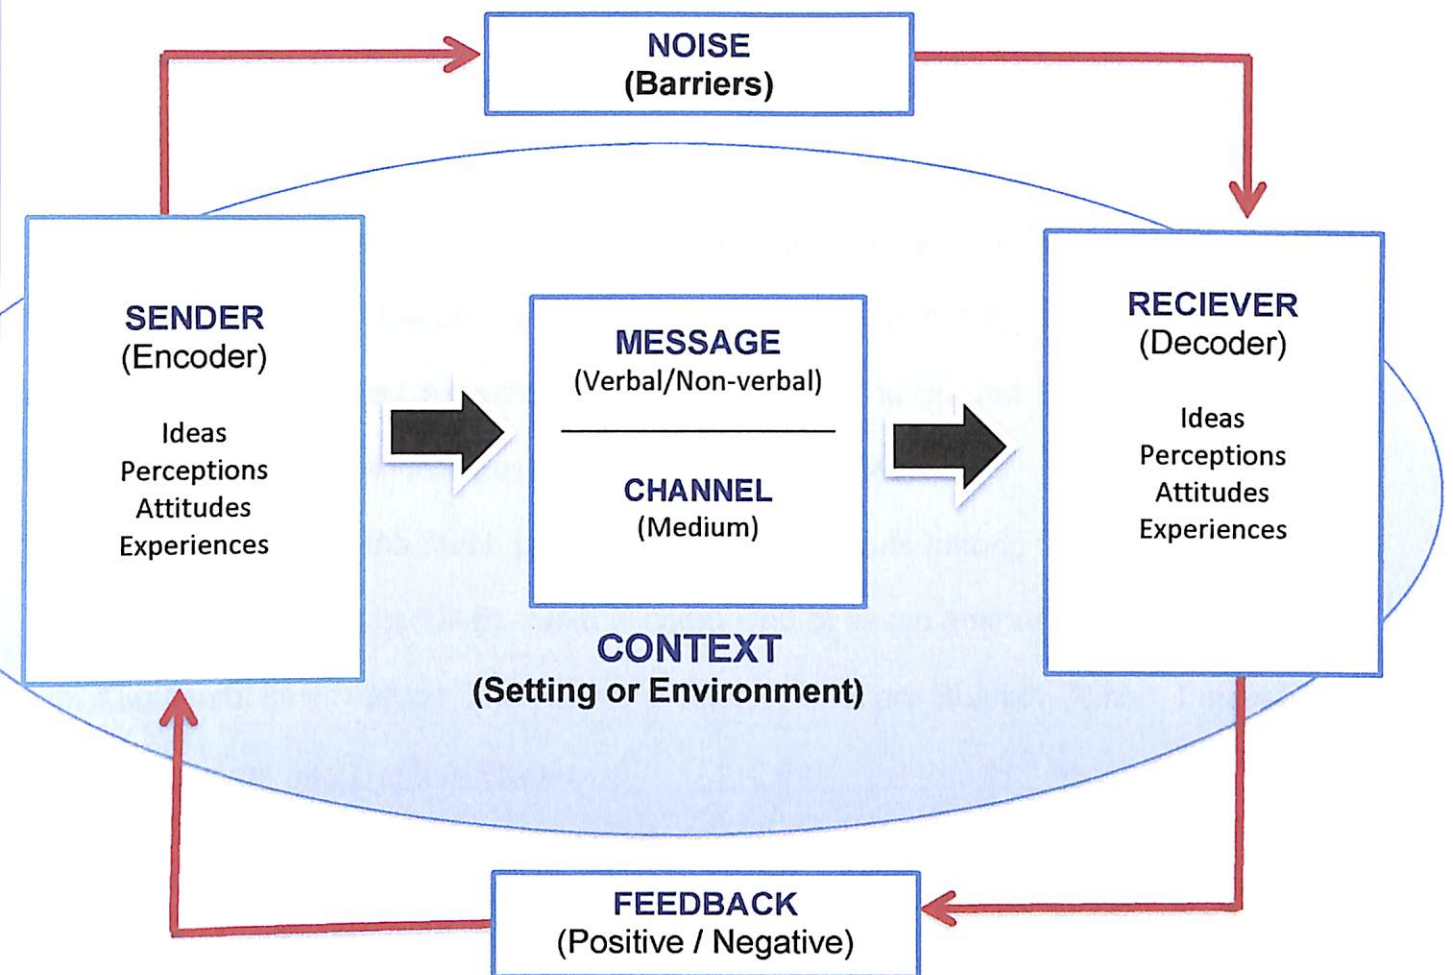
NOISE
(Barriers)

SENDER
(Encoder)

Ideas
Perceptions
Attitudes
Experiences

MESSAGE
(Verbal/Non-verbal)

CHANNEL
(Medium)

RECIEVER
(Decoder)

Ideas
Perceptions
Attitudes
Experiences

CONTEXT
(Setting or Environment)

FEEDBACK
(Positive / Negative)